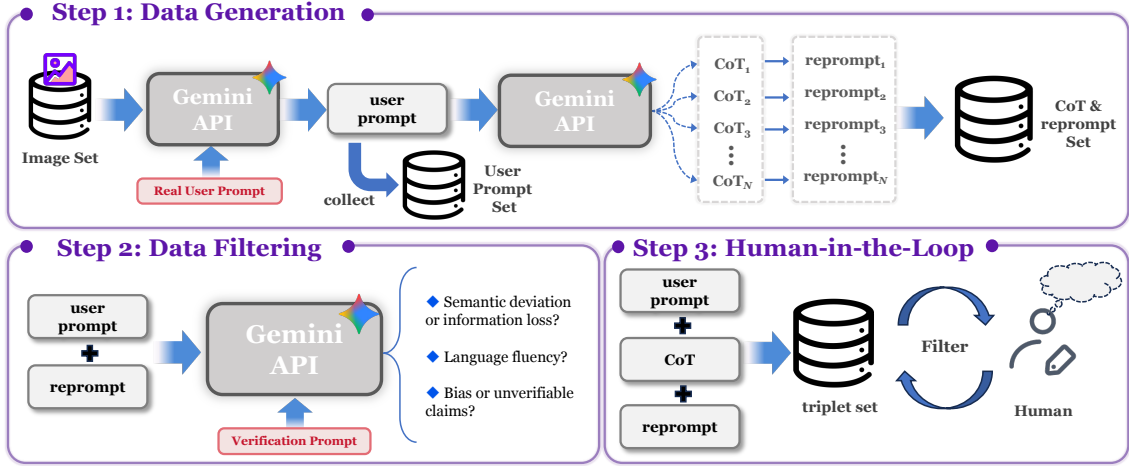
Step 1: Data Generation

Image Set

Gemini API

Real User Prompt

user prompt

collect

User Prompt Set

Gemini API

$CoT_1$
$CoT_2$
$CoT_3$
⋮
$CoT_N$

$reprompt_1$
$reprompt_2$
$reprompt_3$
⋮
$reprompt_N$

CoT & reprompt Set

Step 2: Data Filtering

user prompt
+
reprompt

Gemini API

Verification Prompt

Semantic deviation or information loss?

Language fluency?

Bias or unverifiable claims?

Step 3: Human-in-the-Loop

user prompt
+
CoT
+
reprompt

triplet set

Filter

Human